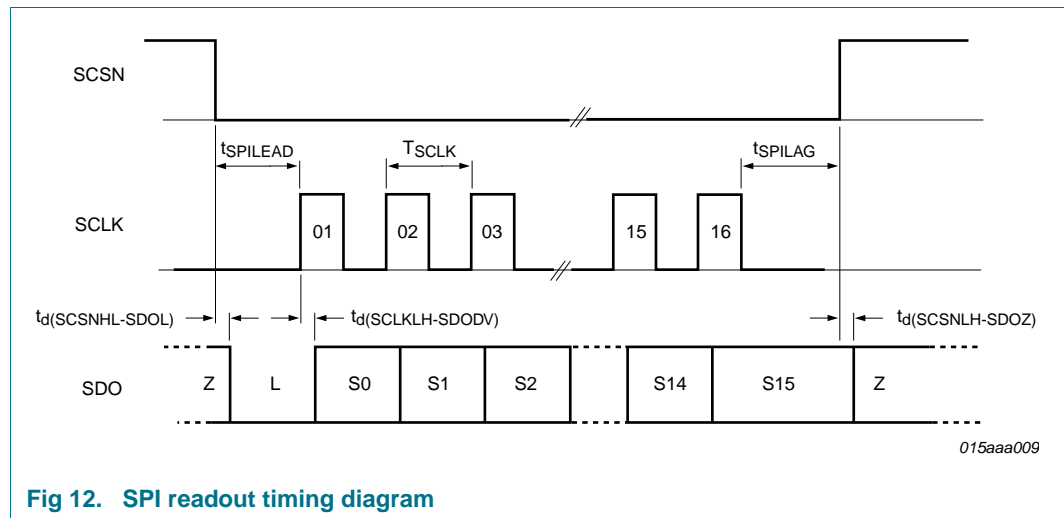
SCSN

$t_{SPILEAD}$

$T_{SCLK}$

$t_{SPILAG}$

SCLK

01

02

03

15

16

$t_{d(SCSNHL\text{-}SDOL)}$

$t_{d(SCLKLH\text{-}SDODV)}$

$t_{d(SCSNLH\text{-}SDOZ)}$

SDO

Z

L

S0

S1

S2

S14

S15

Z

015aaa009

Fig 12. SPI readout timing diagram